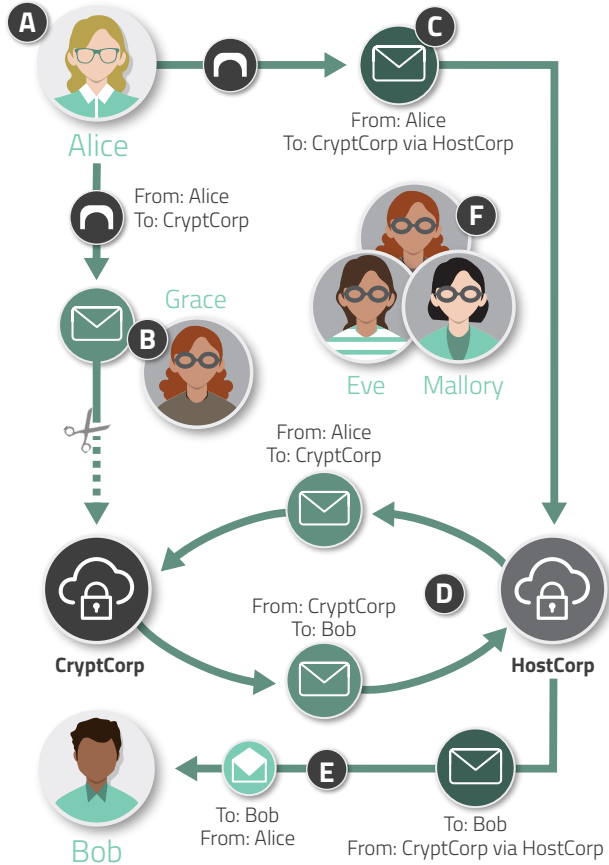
A

Alice

C

From: Alice
To: CryptCorp via HostCorp

From: Alice
To: CryptCorp

F

Grace

B

Eve

Mallory

From: Alice
To: CryptCorp

D

From: CryptCorp
To: Bob

CryptCorp

HostCorp

E

To: Bob
From: Alice

To: Bob
From: CryptCorp via HostCorp

Bob